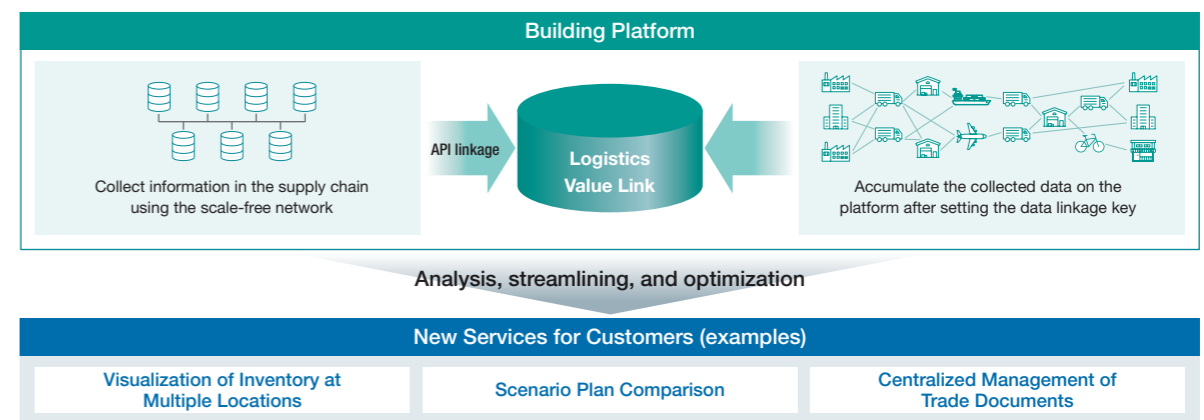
Building Platform

Collect information in the supply chain using the scale-free network

API linkage

Logistics Value Link

Accumulate the collected data on the platform after setting the data linkage key

Analysis, streamlining, and optimization

New Services for Customers (examples)

Visualization of Inventory at Multiple Locations

Scenario Plan Comparison

Centralized Management of Trade Documents